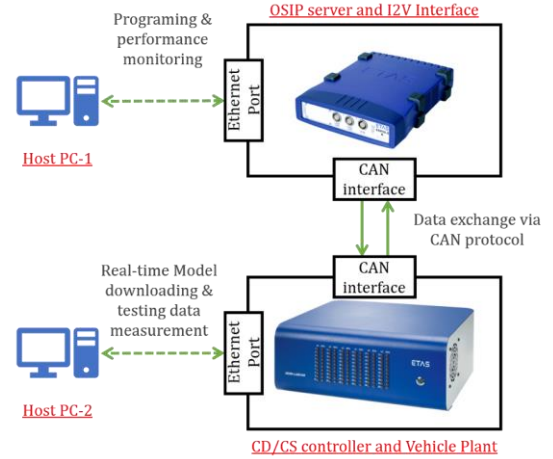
Programing & performance monitoring

OSIP server and I2V Interface

Ethernet Port

ETAS

Host PC-1

CAN interface

Data exchange via CAN protocol

CAN interface

Real-time Model downloading & testing data measurement

Ethernet Port

ETAS

Host PC-2

CD/CS controller and Vehicle Plant